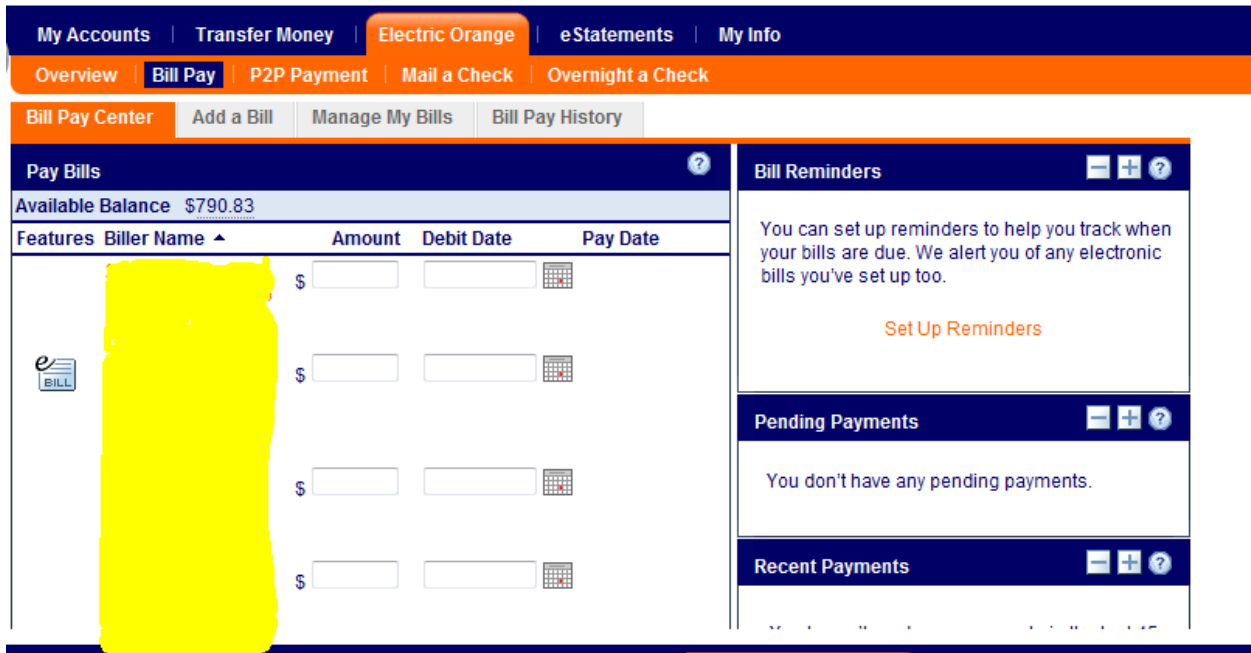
My Accounts | Transfer Money | Electric Orange | eStatements | My Info

Overview | Bill Pay | P2P Payment | Mail a Check | Overnight a Check

Bill Pay Center | Add a Bill | Manage My Bills | Bill Pay History

Pay Bills

Available Balance $790.83

| Features | Biller Name ▲ | Amount | Debit Date | Pay Date |
|---|---|---|---|---|
| | | $ | | |
| e BILL | | $ | | |
| | | $ | | |
| | | $ | | |

Bill Reminders

You can set up reminders to help you track when your bills are due. We alert you of any electronic bills you've set up too.

Set Up Reminders

Pending Payments

You don't have any pending payments.

Recent Payments

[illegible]